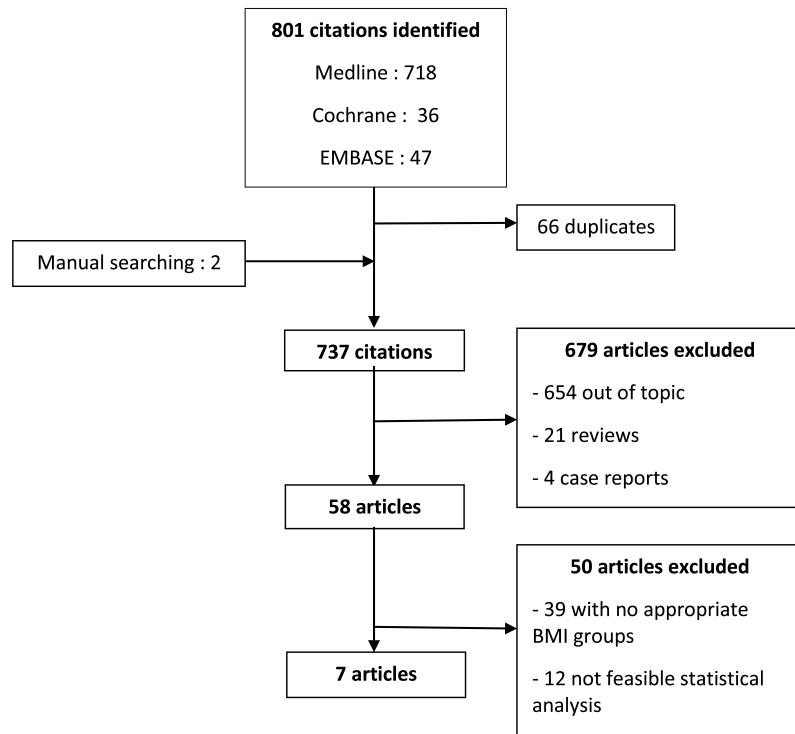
**801 citations identified**

Medline : 718

Cochrane : 36

EMBASE : 47

66 duplicates

Manual searching : 2

**737 citations**

**679 articles excluded**

- 654 out of topic

- 21 reviews

- 4 case reports

**58 articles**

**50 articles excluded**

- 39 with no appropriate BMI groups

- 12 not feasible statistical analysis

**7 articles**